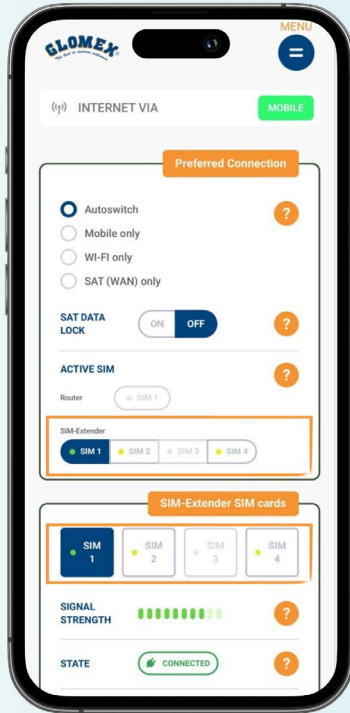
MENU

GLOMEX
"The best in marine antennas"

INTERNET VIA

MOBILE

Preferred Connection

Autoswitch

Mobile only

WI-FI only

SAT (WAN) only

?

SAT DATA LOCK

ON

OFF

?

ACTIVE SIM

?

Router

SIM 1

SIM-Extender

SIM 1

SIM 2

SIM 3

SIM 4

SIM-Extender SIM cards

SIM 1

SIM 2

SIM 3

SIM 4

SIGNAL STRENGTH

?

STATE

CONNECTED

?